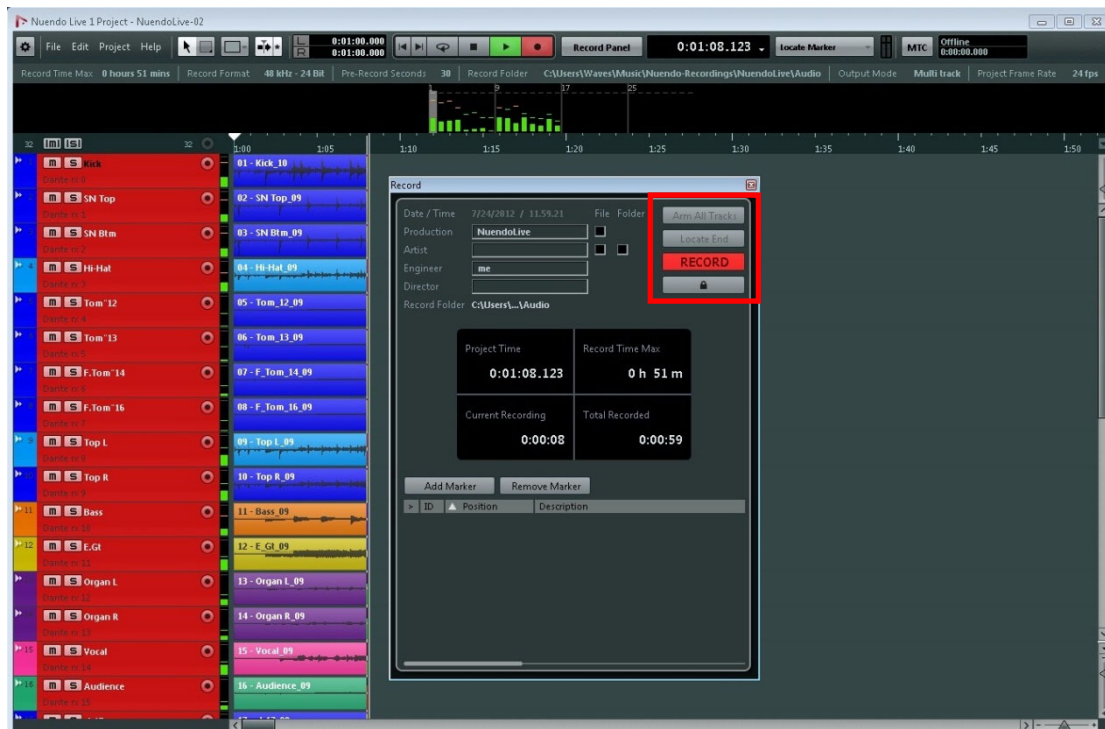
Nuendo Live 1 Project - NuendoLive-02

File Edit Project Help

0:01:00.000
0:01:00.000

Record Panel

0:01:08.123

Locate Marker

MTC

Offline
0:00:00.000

Record Time Max 0 hours 51 mins | Record Format 48 kHz - 24 Bit | Pre-Record Seconds 30 | Record Folder C:\Users\Waves\Music\Nuendo-Recordings\NuendoLive\Audio | Output Mode Multi track | Project Frame Rate 24 fps

1 9 17 25

32 m s 32

1:00 1:05 1:10 1:15 1:20 1:25 1:30 1:35 1:40 1:45 1:50

m S Kick
Dante rx 0
m S SN Top
Dante rx 1
m S SN Btm
Dante rx 2
m S Hi-Hat
Dante rx 3
m S Tom"12
Dante rx 4
m S Tom"13
Dante rx 5
m S F.Tom"14
Dante rx 6
m S F.Tom"16
Dante rx 7
m S Top L
Dante rx 8
m S Top R
Dante rx 9
11 m S Bass
Dante rx 10
12 m S E.Gt
Dante rx 11
m S Organ L
Dante rx 12
m S Organ R
Dante rx 13
15 m S Vocal
Dante rx 14
16 m S Audience
Dante rx 15

01 - Kick_10
02 - SN Top_09
03 - SN Btm_09
04 - Hi-Hat_09
05 - Tom_12_09
06 - Tom_13_09
07 - F_Tom_14_09
08 - F_Tom_16_09
09 - Top L_09
10 - Top R_09
11 - Bass_09
12 - E_Gt_09
13 - Organ L_09
14 - Organ R_09
15 - Vocal_09
16 - Audience_09

Record

Date / Time 7/24/2012 / 11:59:21
File Folder
Production NuendoLive
Artist
Engineer me
Director
Record Folder C:\Users\...\Audio

Arm All Tracks
Locate End
RECORD

Project Time
0:01:08.123
Record Time Max
0 h 51 m
Current Recording
0:00:08
Total Recorded
0:00:59

Add Marker
Remove Marker

ID Position Description